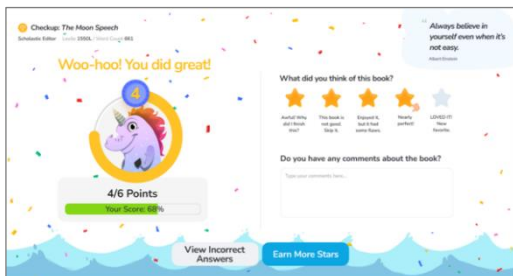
Checkup: *The Moon Speech*

Scholastic Editor | Grade 1550L | Word Count 881

Always believe in yourself even when it's not easy.

Albert Einstein

Woo-hoo! You did great!

4

4/6 Points

Your Score: 68%

What did you think of this book?

Awful! Why did I finish this?

This book is not good. Skip it.

Enjoyed it, but it had some flaws.

Nearly perfect!

LOVED IT! New favorite.

Do you have any comments about the book?

Type your comments here...

View Incorrect Answers

Earn More Stars